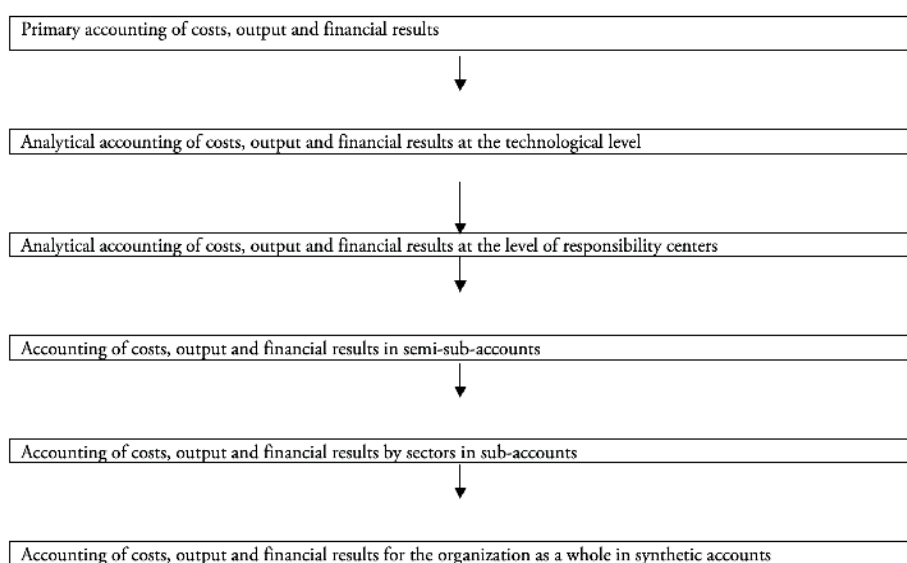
Primary accounting of costs, output and financial results

Analytical accounting of costs, output and financial results at the technological level

Analytical accounting of costs, output and financial results at the level of responsibility centers

Accounting of costs, output and financial results in semi-sub-accounts

Accounting of costs, output and financial results by sectors in sub-accounts

Accounting of costs, output and financial results for the organization as a whole in synthetic accounts